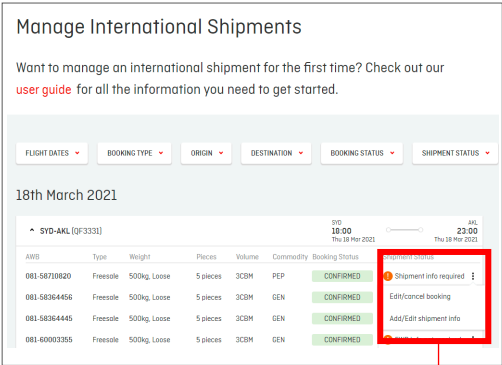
Manage International Shipments

Want to manage an international shipment for the first time? Check out our user guide for all the information you need to get started.

FLIGHT DATES BOOKING TYPE ORIGIN DESTINATION BOOKING STATUS SHIPMENT STATUS

18th March 2021

SYD-AKL (QF3331)

SYD 18:00 Thu 18 Mar 2021

AKL 23:00 Thu 18 Mar 2021

| AWB | Type | Weight | Pieces | Volume | Commodity | Booking Status | Shipment Status |
|---|---|---|---|---|---|---|---|
| 081-58710820 | Freesale | 500kg, Loose | 5 pieces | 3CBM | PEP | CONFIRMED | Shipment info required |
| 081-58364456 | Freesale | 500kg, Loose | 5 pieces | 3CBM | GEN | CONFIRMED | Edit/cancel booking |
| 081-58364445 | Freesale | 500kg, Loose | 5 pieces | 3CBM | GEN | CONFIRMED | Add/Edit shipment info |
| 081-60003355 | Freesale | 500kg, Loose | 5 pieces | 3CBM | GEN | CONFIRMED | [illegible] |